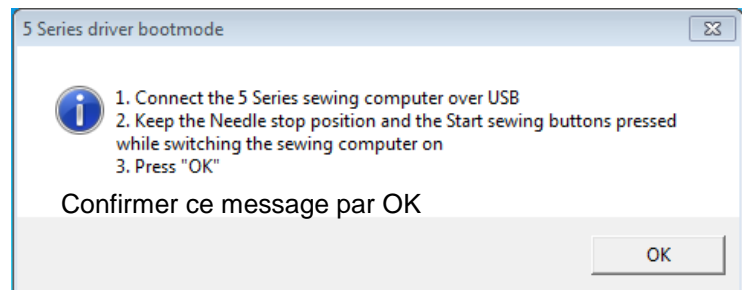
5 Series driver bootmode

1. Connect the 5 Series sewing computer over USB
2. Keep the Needle stop position and the Start sewing buttons pressed while switching the sewing computer on
3. Press "OK"

Confirmer ce message par OK

OK